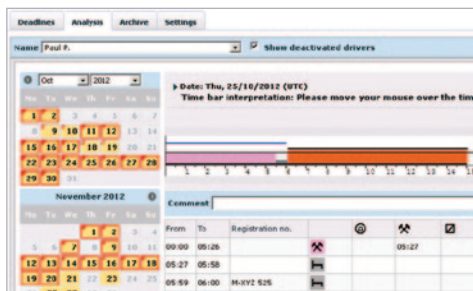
Deadlines Analysis Archive Settings

Name Paul F. Show deactivated drivers

Oct 2012

Mo Tu We Th Fr Sa Su

1 2 3 4 5 6 7

8 9 10 11 12 13 14

15 16 17 18 19 20 21

22 23 24 25 26 27 28

29 30 31

November 2012

Mo Tu We Th Fr Sa Su

1 2 3 4

5 6 7 8 9 10 11

12 13 14 15 16 17 18

19 20 21

▸ Date: Thu, 25/10/2012 (UTC)

Time bar interpretation: Please move your mouse over the tim

1 2 3 4 5 6 7 8 9 10 11 12 13 14 15

Comment

| From | To | Registration no. | | | | |
|---|---|---|---|---|---|---|
| 00:00 | 05:26 | | | | 05:27 | |
| 05:27 | 05:58 | | | | | |
| 05:59 | 06:00 | M-XYZ 525 | | | | |